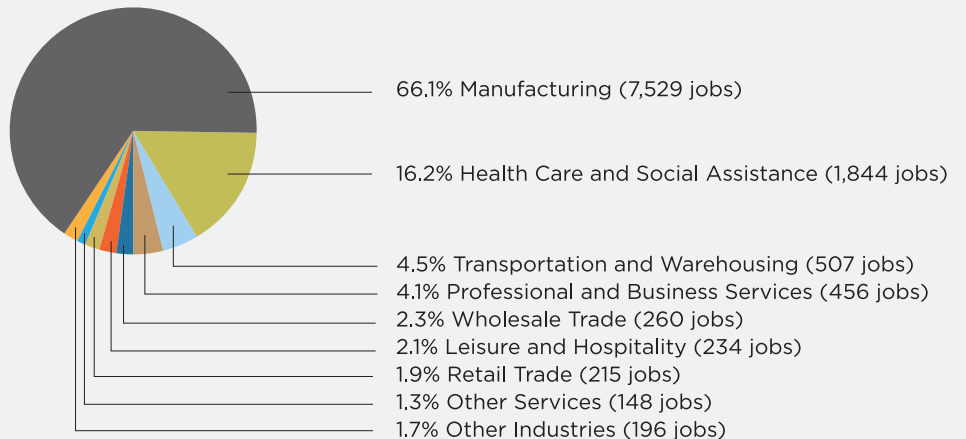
66.1% Manufacturing (7,529 jobs)

16.2% Health Care and Social Assistance (1,844 jobs)

4.5% Transportation and Warehousing (507 jobs)
4.1% Professional and Business Services (456 jobs)
2.3% Wholesale Trade (260 jobs)
2.1% Leisure and Hospitality (234 jobs)
1.9% Retail Trade (215 jobs)
1.3% Other Services (148 jobs)
1.7% Other Industries (196 jobs)